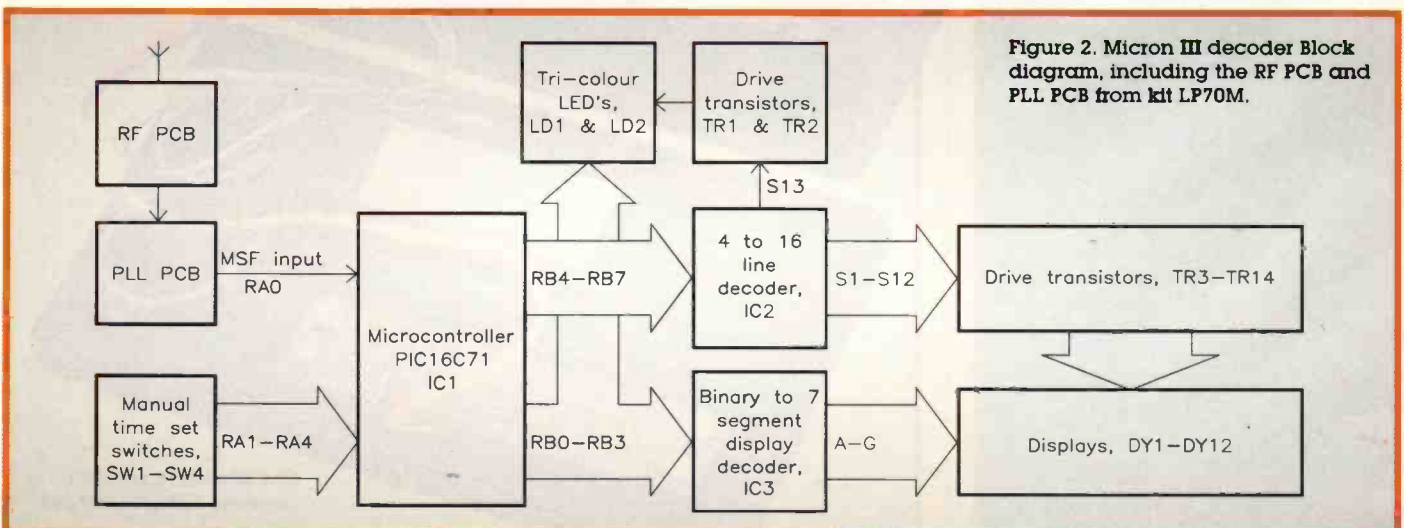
Figure 2. Micron III decoder Block diagram, including the RF PCB and PLL PCB from kit LP70M.

RF PCB

PLL PCB

MSF input RA0

Manual time set switches, SW1–SW4

RA1–RA4

Microcontroller PIC16C71 IC1

Tri-colour LED's, LD1 & LD2

Drive transistors, TR1 & TR2

S13

RB4–RB7

4 to 16 line decoder, IC2

S1–S12

Drive transistors, TR3–TR14

RB0–RB3

Binary to 7 segment display decoder, IC3

A–G

Displays, DY1–DY12